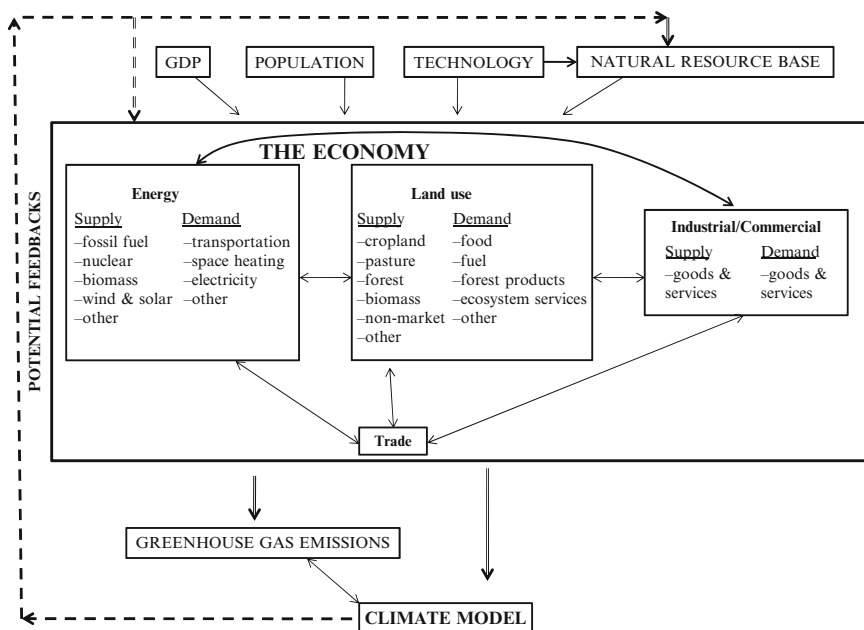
GDP

POPULATION

TECHNOLOGY

NATURAL RESOURCE BASE

POTENTIAL FEEDBACKS

THE ECONOMY

Energy

Supply
–fossil fuel
–nuclear
–biomass
–wind & solar
–other

Demand
–transportation
–space heating
–electricity
–other

Land use

Supply
–cropland
–pasture
–forest
–biomass
–non-market
–other

Demand
–food
–fuel
–forest products
–ecosystem services
–other

Industrial/Commercial

Supply
–goods & services

Demand
–goods & services

Trade

GREENHOUSE GAS EMISSIONS

CLIMATE MODEL